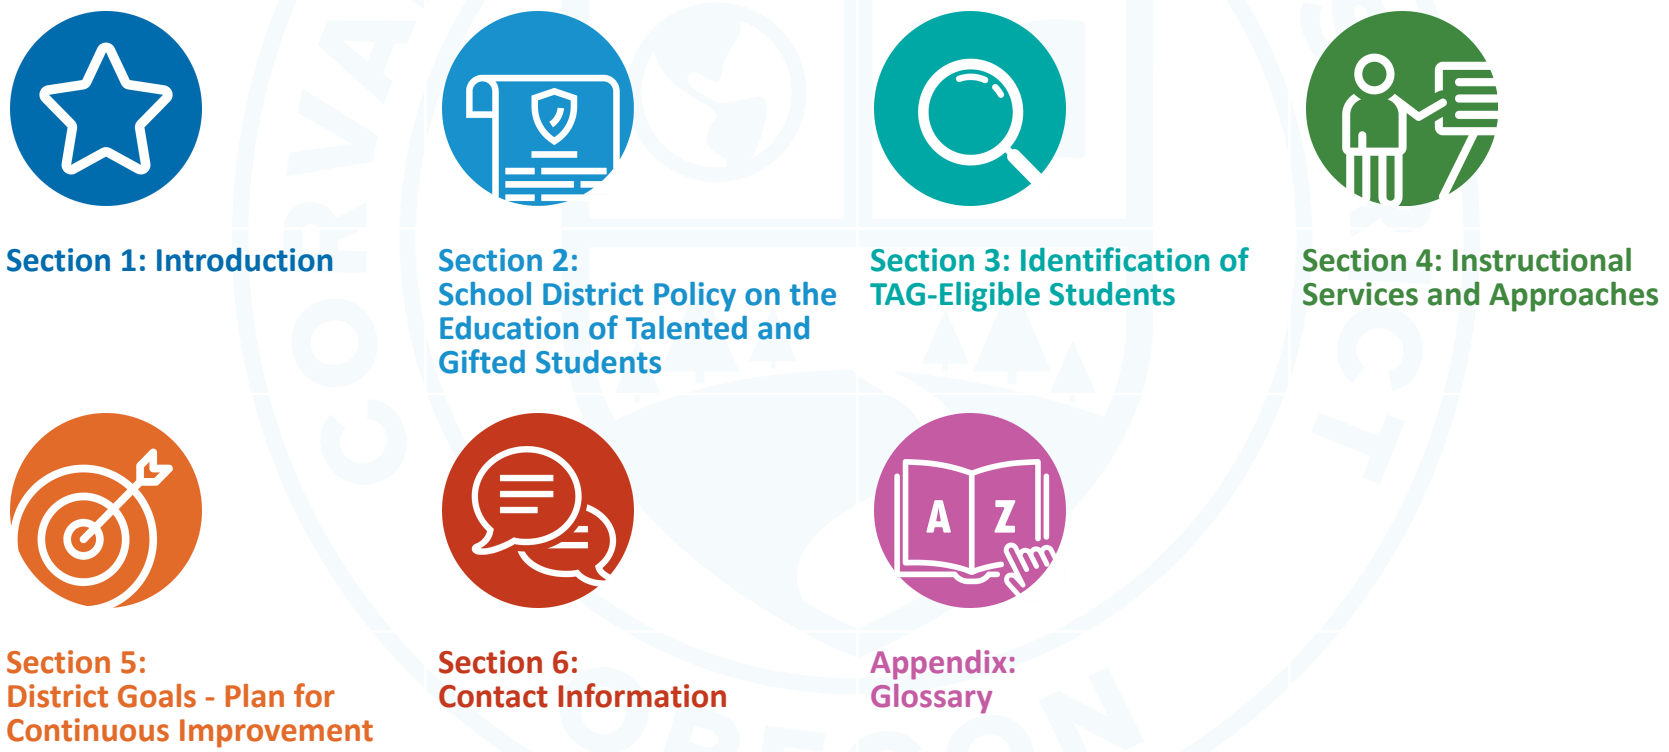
Section 1: Introduction

Section 2:
School District Policy on the Education of Talented and Gifted Students

Section 3: Identification of TAG-Eligible Students

Section 4: Instructional Services and Approaches

A Z

Section 5:
District Goals - Plan for Continuous Improvement

Section 6:
Contact Information

Appendix:
Glossary